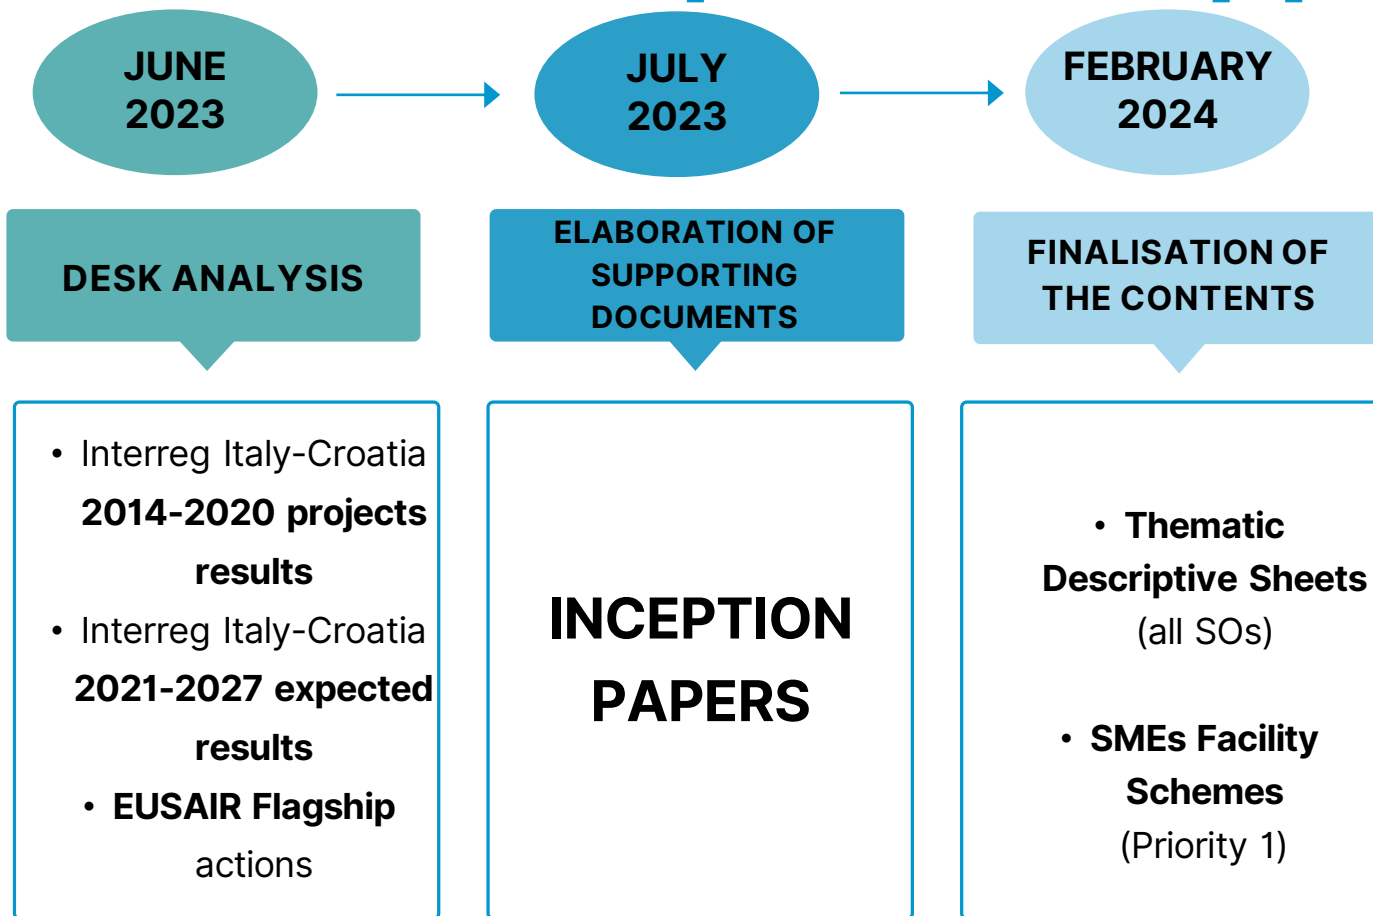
JUNE 2023

JULY 2023

FEBRUARY 2024

DESK ANALYSIS

ELABORATION OF SUPPORTING DOCUMENTS

FINALISATION OF THE CONTENTS

• Interreg Italy-Croatia **2014-2020 projects results**
• Interreg Italy-Croatia **2021-2027 expected results**
• **EUSAIR Flagship** actions

INCEPTION PAPERS

• **Thematic Descriptive Sheets** (all SOs)

• **SMEs Facility Schemes** (Priority 1)